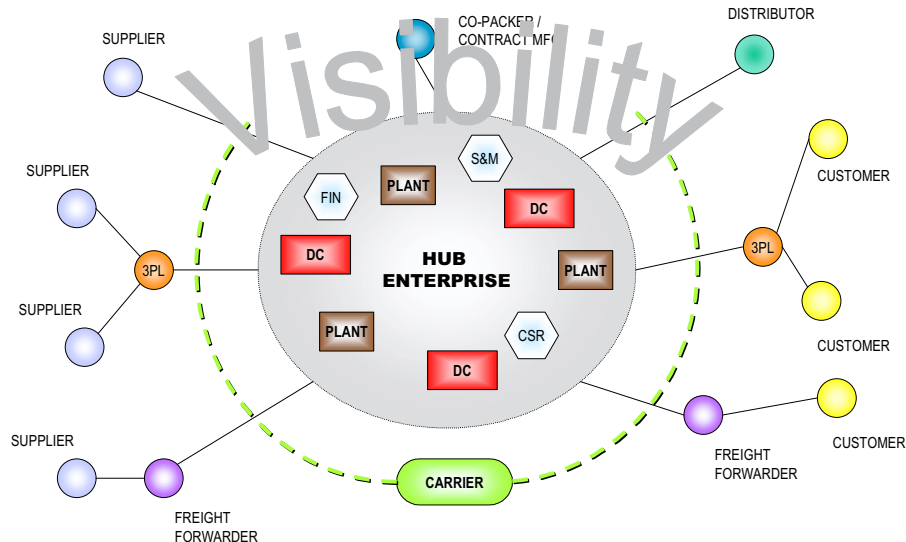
Visibility

CO-PACKER / CONTRACT MFG

DISTRIBUTOR

SUPPLIER

S&M

CUSTOMER

PLANT

FIN

DC

SUPPLIER

HUB ENTERPRISE

DC

3PL

3PL

PLANT

SUPPLIER

CUSTOMER

PLANT

CSR

CUSTOMER

DC

SUPPLIER

CUSTOMER

FREIGHT FORWARDER

CARRIER

FREIGHT FORWARDER